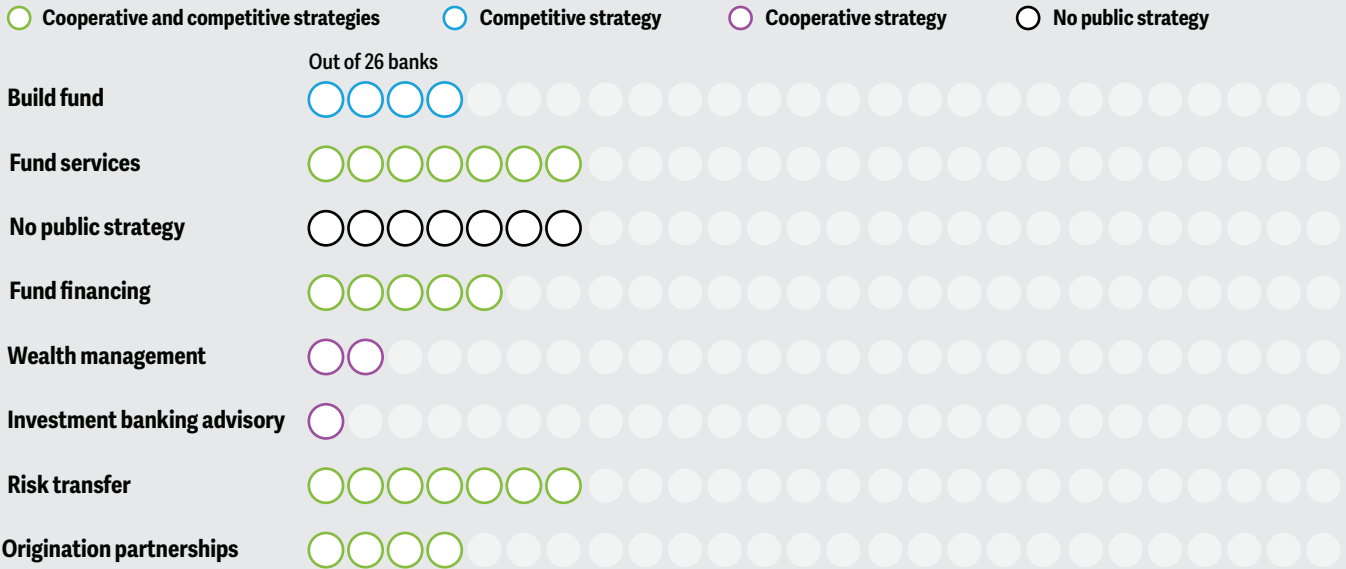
Cooperative and competitive strategies
Competitive strategy
Cooperative strategy
No public strategy

Out of 26 banks

Build fund

Fund services

No public strategy

Fund financing

Wealth management

Investment banking advisory

Risk transfer

Origination partnerships